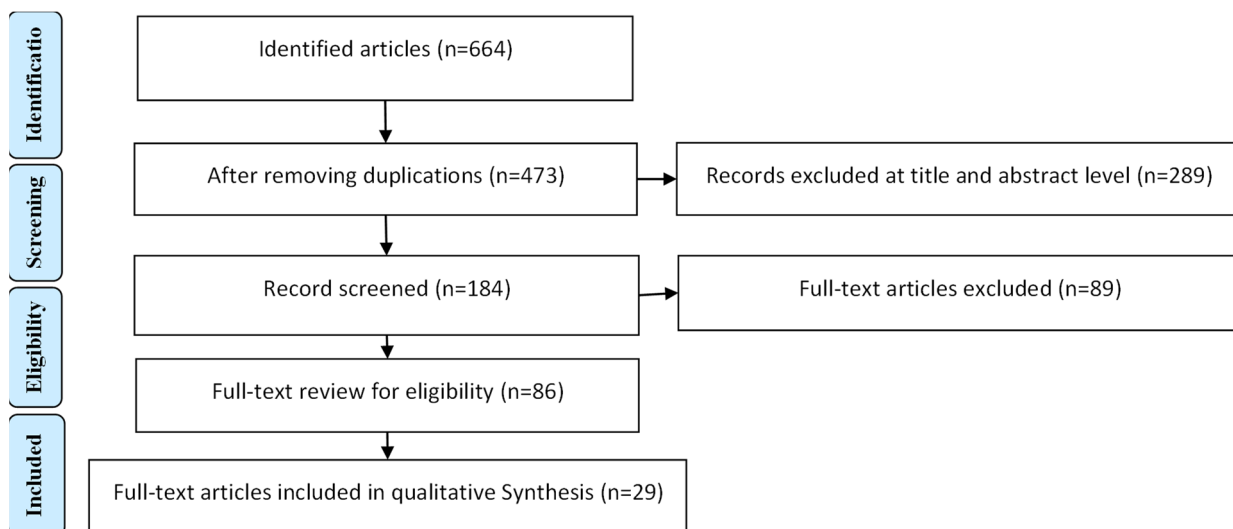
Identificatio

Identified articles (n=664)

Screening

After removing duplications (n=473)

Records excluded at title and abstract level (n=289)

Eligibility

Record screened (n=184)

Full-text articles excluded (n=89)

Full-text review for eligibility (n=86)

Included

Full-text articles included in qualitative Synthesis (n=29)